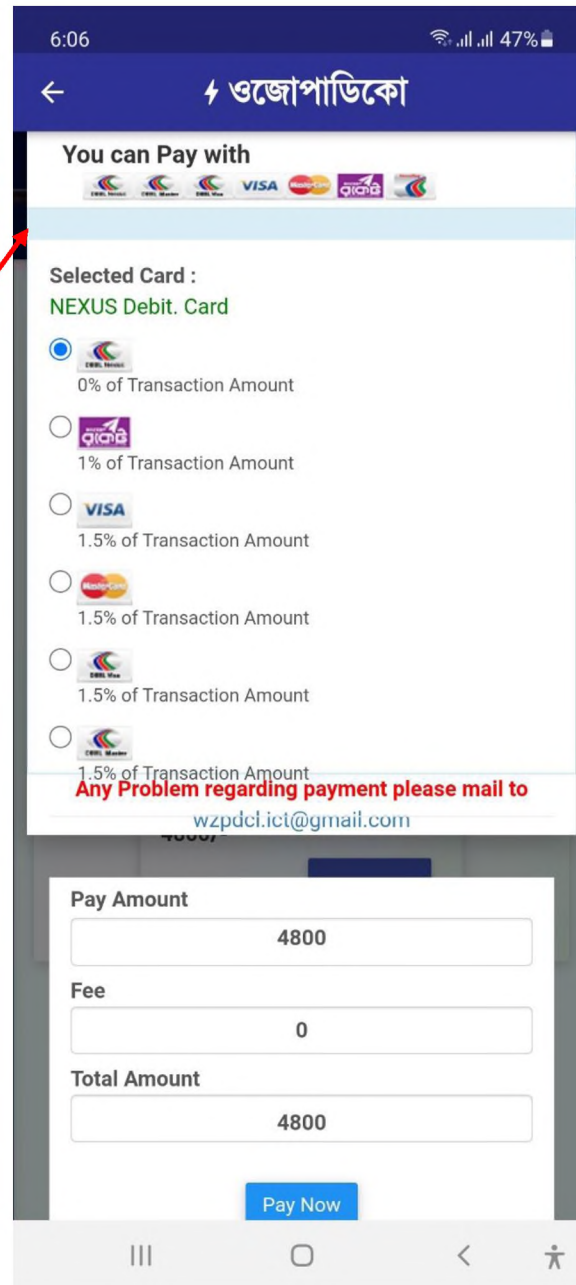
6:06 47%

ওজোপাডিকো

You can Pay with

DBBL Nexus DBBL Master DBBL Visa VISA MasterCard রকেট

Selected Card :
NEXUS Debit. Card

DBBL Nexus
0% of Transaction Amount

রকেট
1% of Transaction Amount

VISA
1.5% of Transaction Amount

MasterCard
1.5% of Transaction Amount

DBBL Visa
1.5% of Transaction Amount

DBBL Master
1.5% of Transaction Amount

Any Problem regarding payment please mail to
wzpdcl.ict@gmail.com

Pay Amount
4800
Fee
0
Total Amount
4800
Pay Now